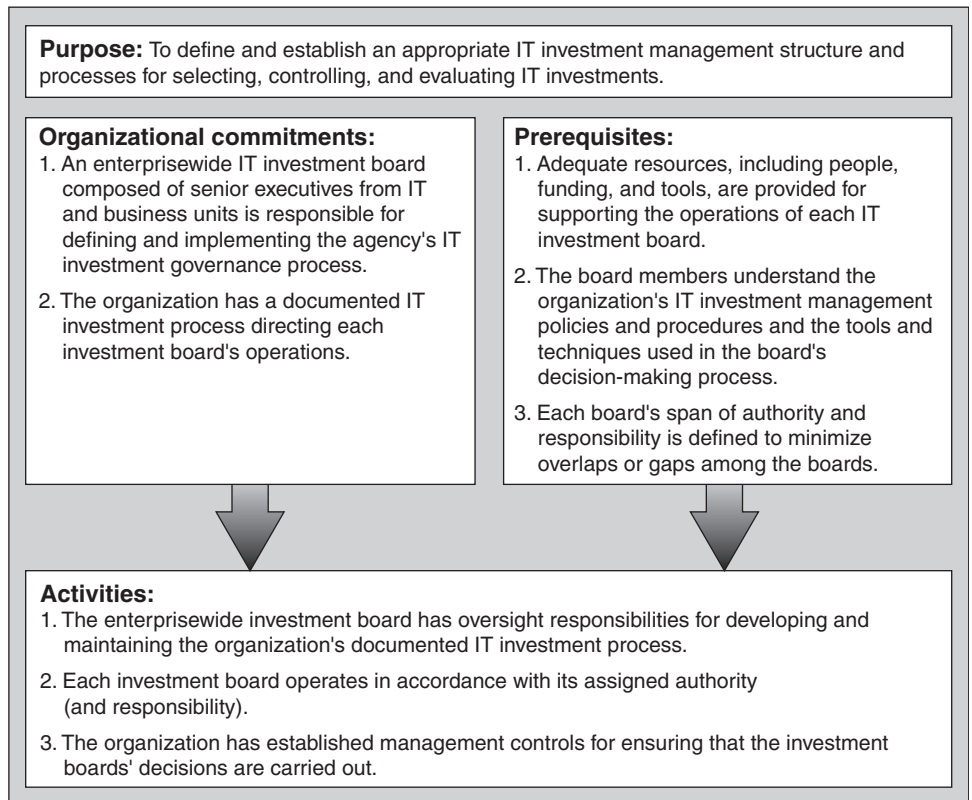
**Purpose:** To define and establish an appropriate IT investment management structure and processes for selecting, controlling, and evaluating IT investments.

**Organizational commitments:**
1. An enterprisewide IT investment board composed of senior executives from IT and business units is responsible for defining and implementing the agency's IT investment governance process.
2. The organization has a documented IT investment process directing each investment board's operations.

**Prerequisites:**
1. Adequate resources, including people, funding, and tools, are provided for supporting the operations of each IT investment board.
2. The board members understand the organization's IT investment management policies and procedures and the tools and techniques used in the board's decision-making process.
3. Each board's span of authority and responsibility is defined to minimize overlaps or gaps among the boards.

**Activities:**
1. The enterprisewide investment board has oversight responsibilities for developing and maintaining the organization's documented IT investment process.
2. Each investment board operates in accordance with its assigned authority (and responsibility).
3. The organization has established management controls for ensuring that the investment boards' decisions are carried out.